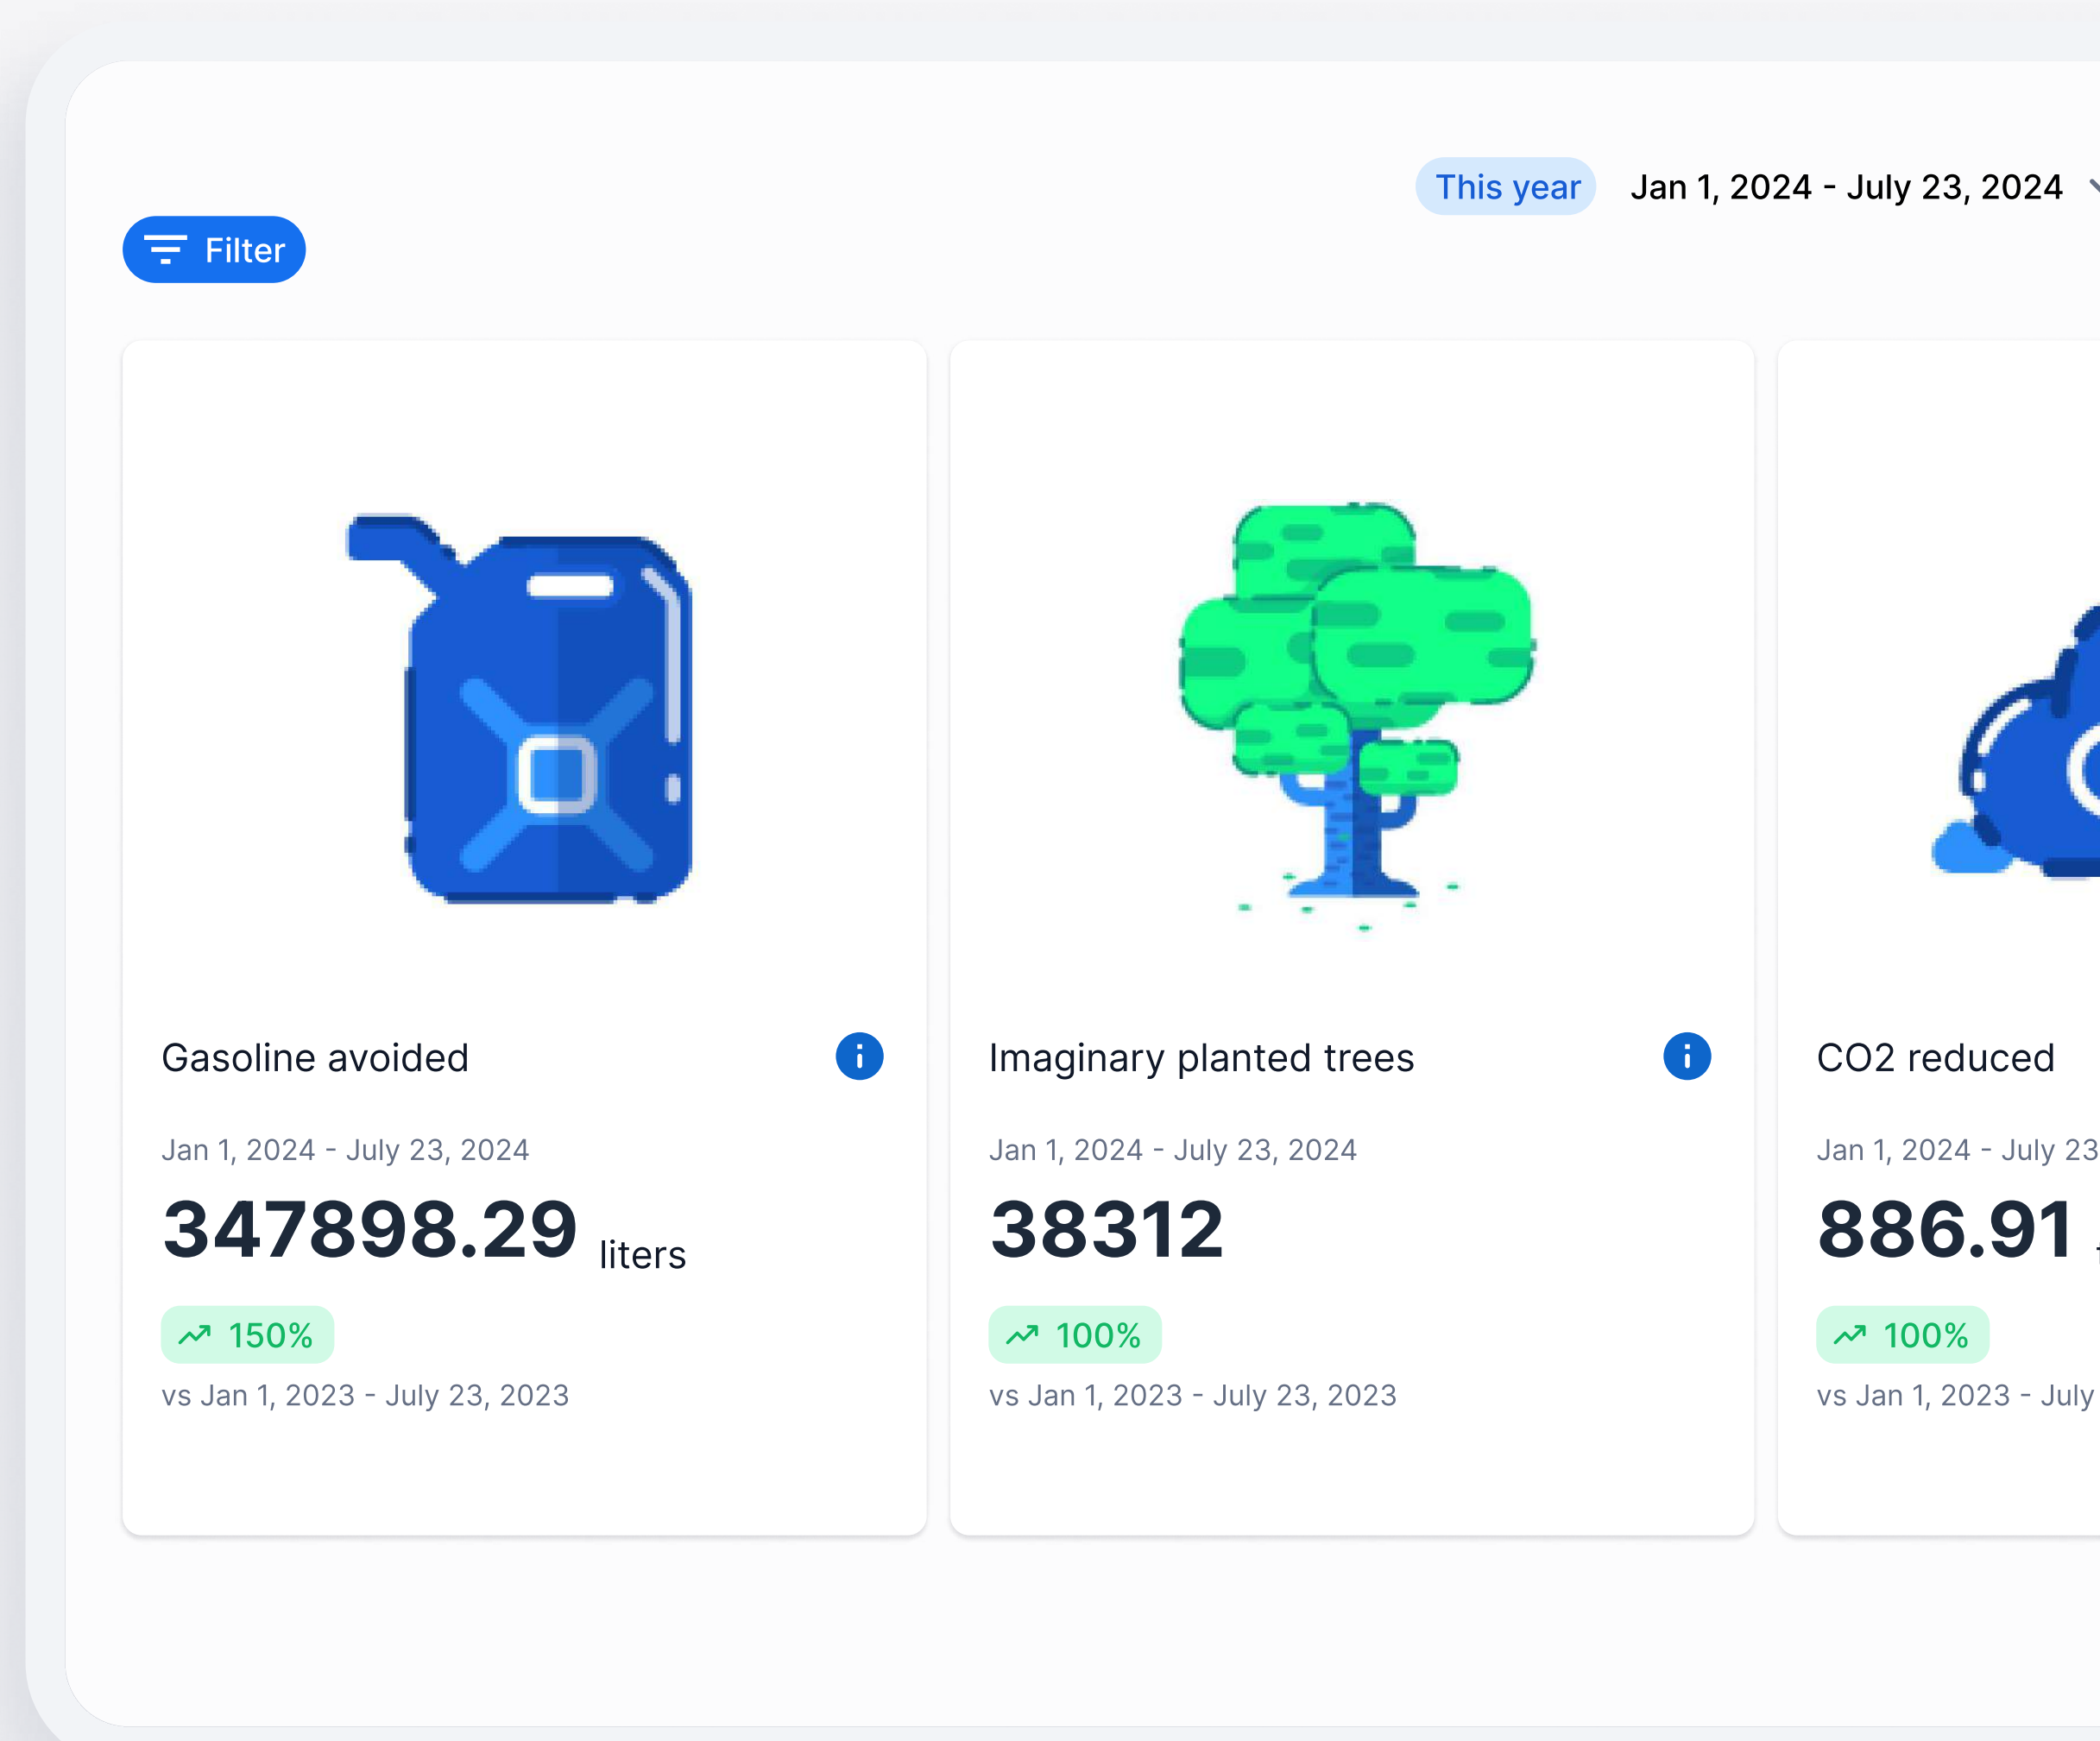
This year Jan 1, 2024 - July 23, 2024

Filter

Gasoline avoided

Jan 1, 2024 - July 23, 2024

347898.29 liters

150%

vs Jan 1, 2023 - July 23, 2023

Imaginary planted trees

Jan 1, 2024 - July 23, 2024

38312

100%

vs Jan 1, 2023 - July 23, 2023

CO2 reduced

Jan 1, 2024 - July 23

886.91

100%

vs Jan 1, 2023 - July